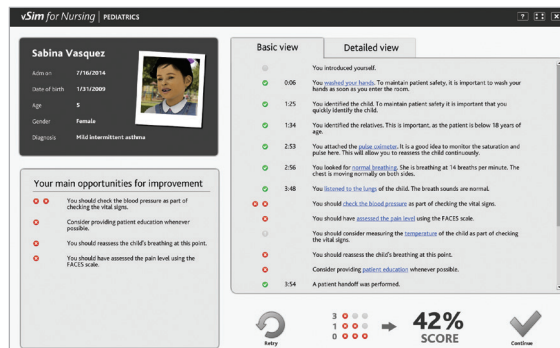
vSim for Nursing | PEDIATRICS

?

Sabina Vasquez

Admission 7/16/2014
Date of birth 1/31/2009
Age 5
Gender Female
Diagnosis Mild intermittent asthma

Your main opportunities for improvement

You should check the blood pressure as part of checking the vital signs.

Consider providing patient education whenever possible.

You should reassess the child's breathing at this point.

You should have assessed the pain level using the FACES scale.

Basic view | Detailed view

You introduced yourself.

0:06 You washed your hands. To maintain patient safety, it is important to wash your hands as soon as you enter the room.

1:25 You identified the child. To maintain patient safety it is important that you quickly identify the child.

1:34 You identified the relatives. This is important, as the patient is below 18 years of age.

2:53 You attached the pulse oximeter. It is a good idea to monitor the saturation and pulse here. This will allow you to reassess the child continuously.

2:56 You looked for normal breathing. She is breathing at 14 breaths per minute. The chest is moving normally on both sides.

3:48 You listened to the lungs of the child. The breath sounds are normal.

You should check the blood pressure as part of checking the vital signs.

You should have assessed the pain level using the FACES scale.

You should consider measuring the temperature of the child as part of checking the vital signs.

You should reassess the child's breathing at this point.

Consider providing patient education whenever possible.

3:54 A patient handoff was performed.

Retry

3
1
0

42%
SCORE

Continue